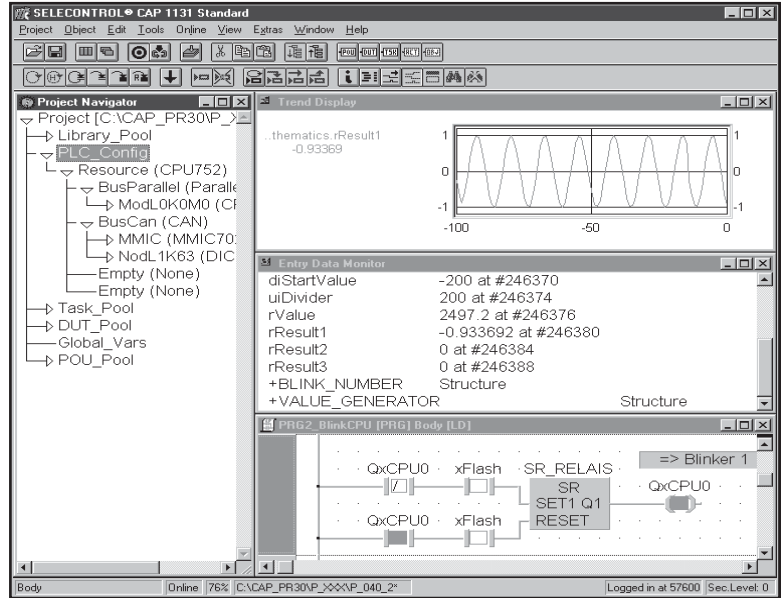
SELECONTROL® CAP 1131 Standard

Project Object Edit Tools Online View Extras Window Help

Project Navigator

Project [C:\CAP_PR30\P_
Library_Pool
PLC_Config
Resource (CPU752)
BusParallel (Paralle
ModL0K0M0 (CP
BusCan (CAN)
MMIC (MMIC70
NodL1K63 (DIC
Empty (None)
Empty (None)
Task_Pool
DUT_Pool
Global_Vars
POU_Pool

Trend Display

..thematics.rResult1
-0.93369

1
0
-1
-100
-50
0
1
0
-1

Entry Data Monitor

| | |
|---|---|
| diStartValue | -200 at #246370 |
| uiDivider | 200 at #246374 |
| rValue | 2497.2 at #246376 |
| rResult1 | -0.933692 at #246380 |
| rResult2 | 0 at #246384 |
| rResult3 | 0 at #246388 |
| +BLINK_NUMBER | Structure |
| +VALUE_GENERATOR | Structure |

PRG2_BlinkCPU [PRG] Body [LD]

QxCPU0 xFlash SR_RELAIS => Blinker 1
/ SR QxCPU0
SET1 Q1
QxCPU0 xFlash RESET

Body | Online | 76% | C:\CAP_PR30\P_XXX\P_040_2* | Logged in at 57600 | Sec.Level: 0